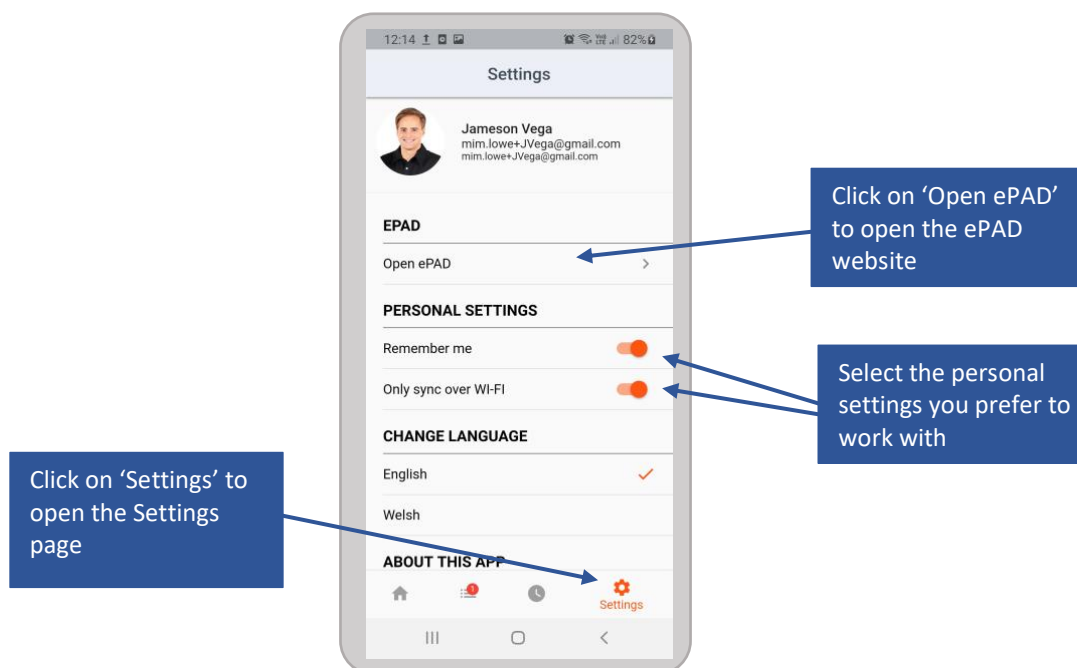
12:14 82%

Settings

Jameson Vega
mim.lowe+JVega@gmail.com
mim.lowe+JVega@gmail.com

Click on 'Open ePAD' to open the ePAD website

EPAD

Open ePAD

PERSONAL SETTINGS

Remember me

Only sync over WI-FI

Select the personal settings you prefer to work with

CHANGE LANGUAGE

English

Welsh

Click on 'Settings' to open the Settings page

ABOUT THIS APP

Settings